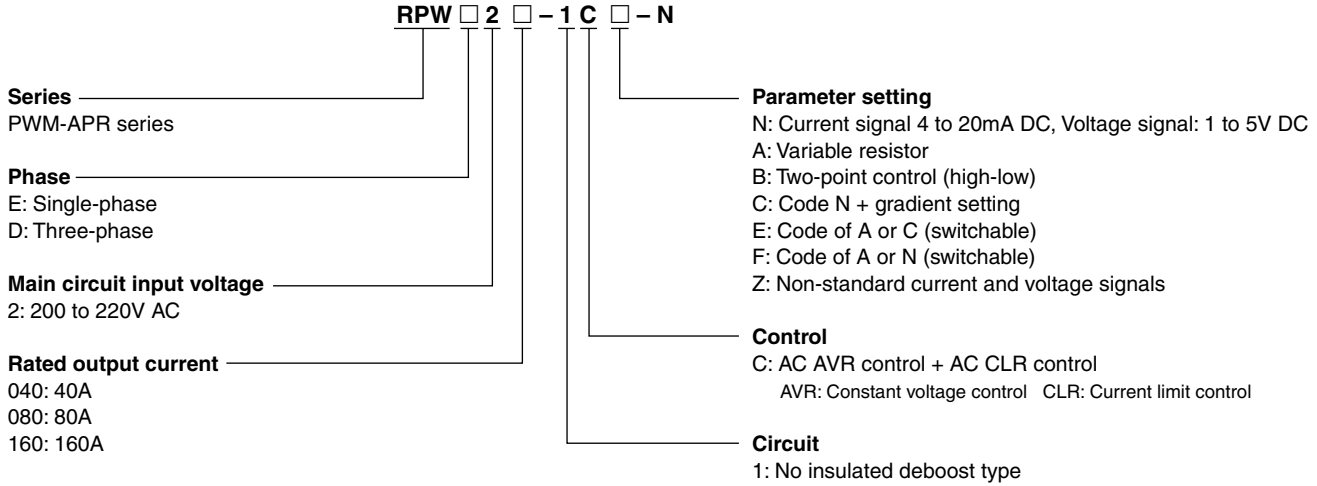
RPW □ 2 □ – 1 C □ – N

Series
PWM-APR series

Phase
E: Single-phase
D: Three-phase

Main circuit input voltage
2: 200 to 220V AC

Rated output current
040: 40A
080: 80A
160: 160A

Parameter setting
N: Current signal 4 to 20mA DC, Voltage signal: 1 to 5V DC
A: Variable resistor
B: Two-point control (high-low)
C: Code N + gradient setting
E: Code of A or C (switchable)
F: Code of A or N (switchable)
Z: Non-standard current and voltage signals

Control
C: AC AVR control + AC CLR control
AVR: Constant voltage control CLR: Current limit control

Circuit
1: No insulated deboost type